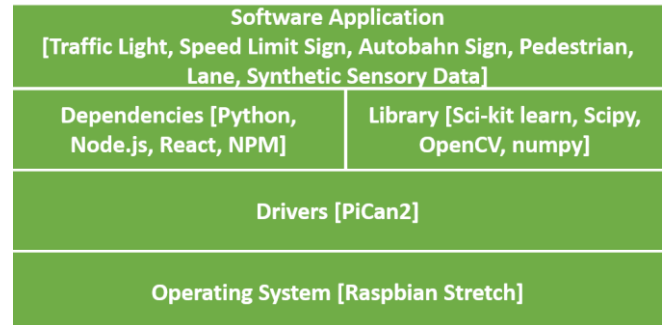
Software Application
[Traffic Light, Speed Limit Sign, Autobahn Sign, Pedestrian, Lane, Synthetic Sensory Data]

Dependencies [Python, Node.js, React, NPM]

Library [Sci-kit learn, Scipy, OpenCV, numpy]

Drivers [PiCan2]

Operating System [Raspbian Stretch]